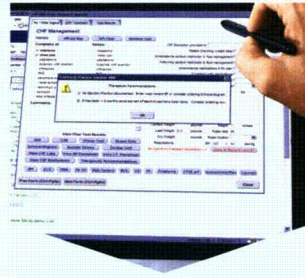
CHF Management

Therapeutic Recommendations

No Ejection Fraction documented. Order most recent EF or consider ordering Echocardiogram

If Ejection Fraction < 40 and the patient has not had ACE inhibitor / ARB therapy before consider ordering ACE inhibitor

OK

Close

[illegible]